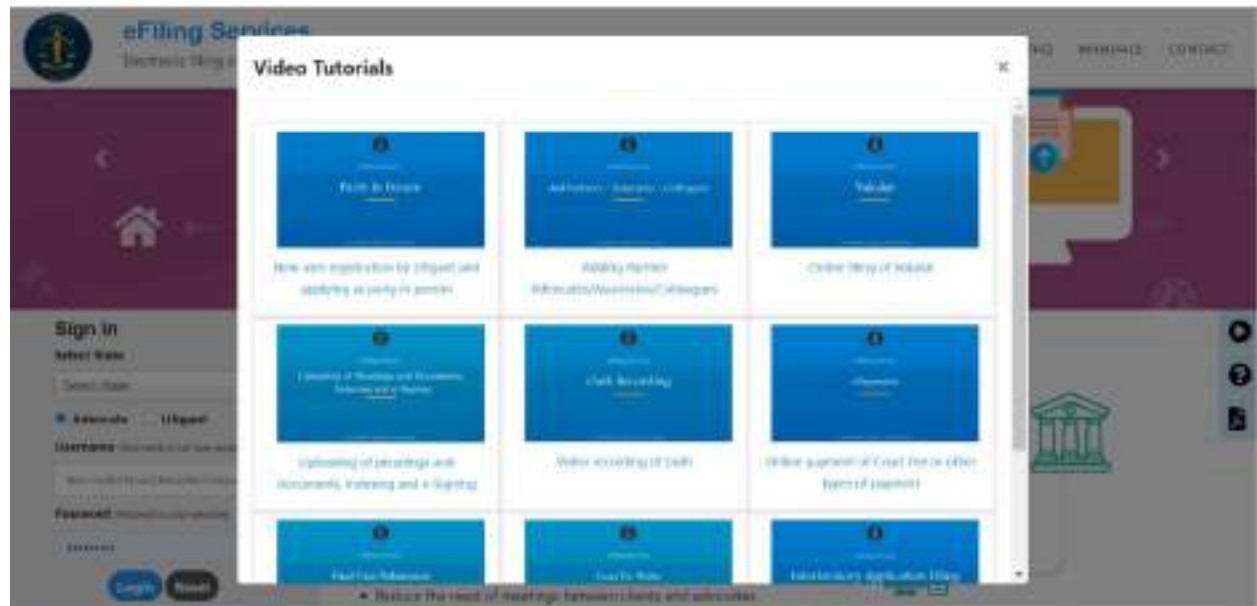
eFiling Services
Electronic filing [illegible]

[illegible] MANUALS CONTACT

Video Tutorials

×

Party in Person

New user registration by Litigant and applying as party in person

Add Partners / Advocates / Colleagues

Adding Partner Advocates/Associates/Colleagues

Vakalat

Online filing of Vakalat

Uploading of Pleadings and Documents, Indexing and e-Signing

Uploading of pleadings and documents, indexing and e-Signing

Oath Recording

Video recording of Oath

ePayment

Online payment of Court Fee or other types of payment

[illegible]

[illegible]

Interlocutory Application Filing

Sign In
Select State
Select State
Advocate Litigant
Username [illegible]
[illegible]
Password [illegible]
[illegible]
Login Reset

Reduce the need of meetings between clients and advocates